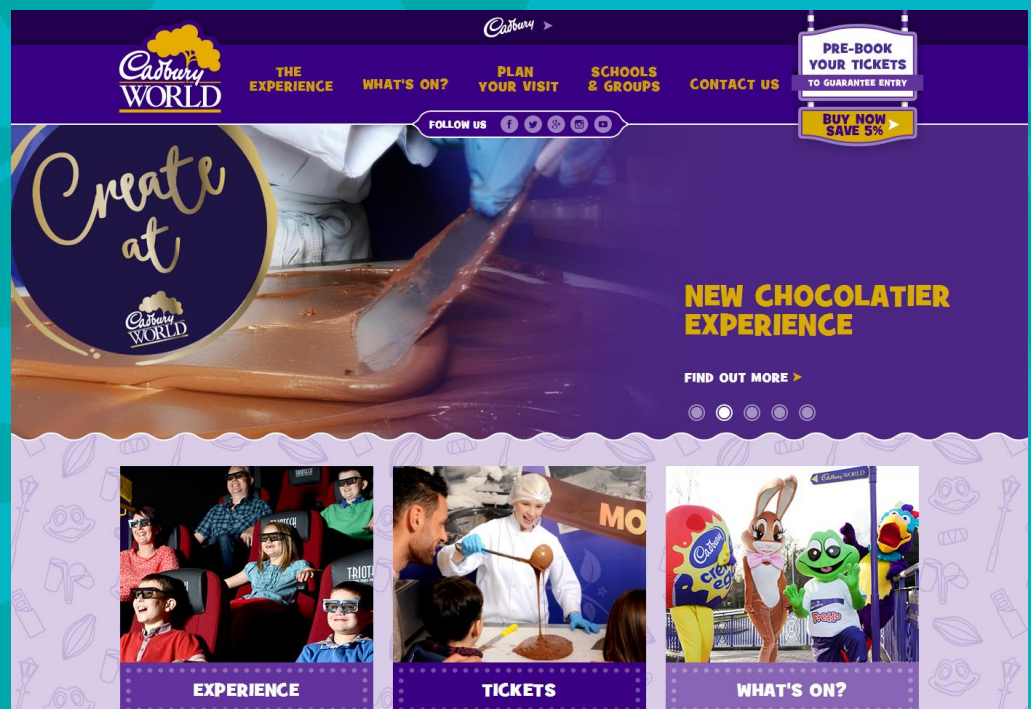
Cadbury

Cadbury WORLD

THE EXPERIENCE

WHAT'S ON?

PLAN YOUR VISIT

SCHOOLS & GROUPS

CONTACT US

PRE-BOOK YOUR TICKETS

TO GUARANTEE ENTRY

BUY NOW SAVE 5%

FOLLOW US

Create at

Cadbury WORLD

NEW CHOCOLATIER EXPERIENCE

FIND OUT MORE

MO

Cadbury WORLD

Cadbury creme egg

Freddo

EXPERIENCE

TICKETS

WHAT'S ON?